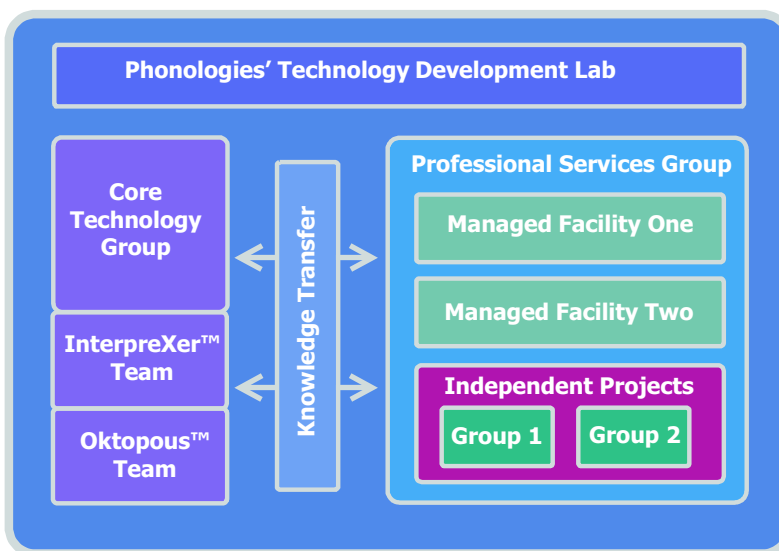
Phonologies' Technology Development Lab

Core Technology Group

InterpreXer™ Team

Oktopous™ Team

Knowledge Transfer

Professional Services Group

Managed Facility One

Managed Facility Two

Independent Projects

Group 1

Group 2